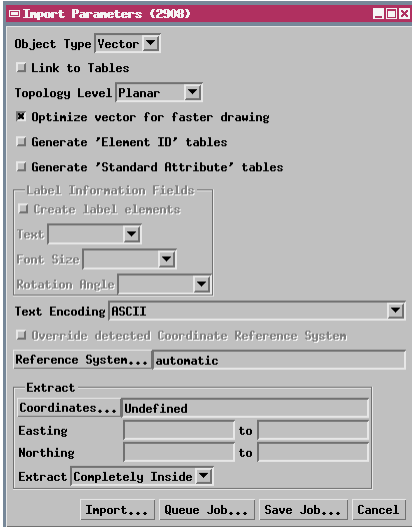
Import Parameters (2908)

Object Type Vector

Link to Tables

Topology Level Planar

Optimize vector for faster drawing

Generate 'Element ID' tables

Generate 'Standard Attribute' tables

Label Information Fields

Create label elements

Text

Font Size

Rotation Angle

Text Encoding ASCII

Override detected Coordinate Reference System

Reference System... automatic

Extract

Coordinates... Undefined

Easting to

Northing to

Extract Completely Inside

Import... Queue Job... Save Job... Cancel